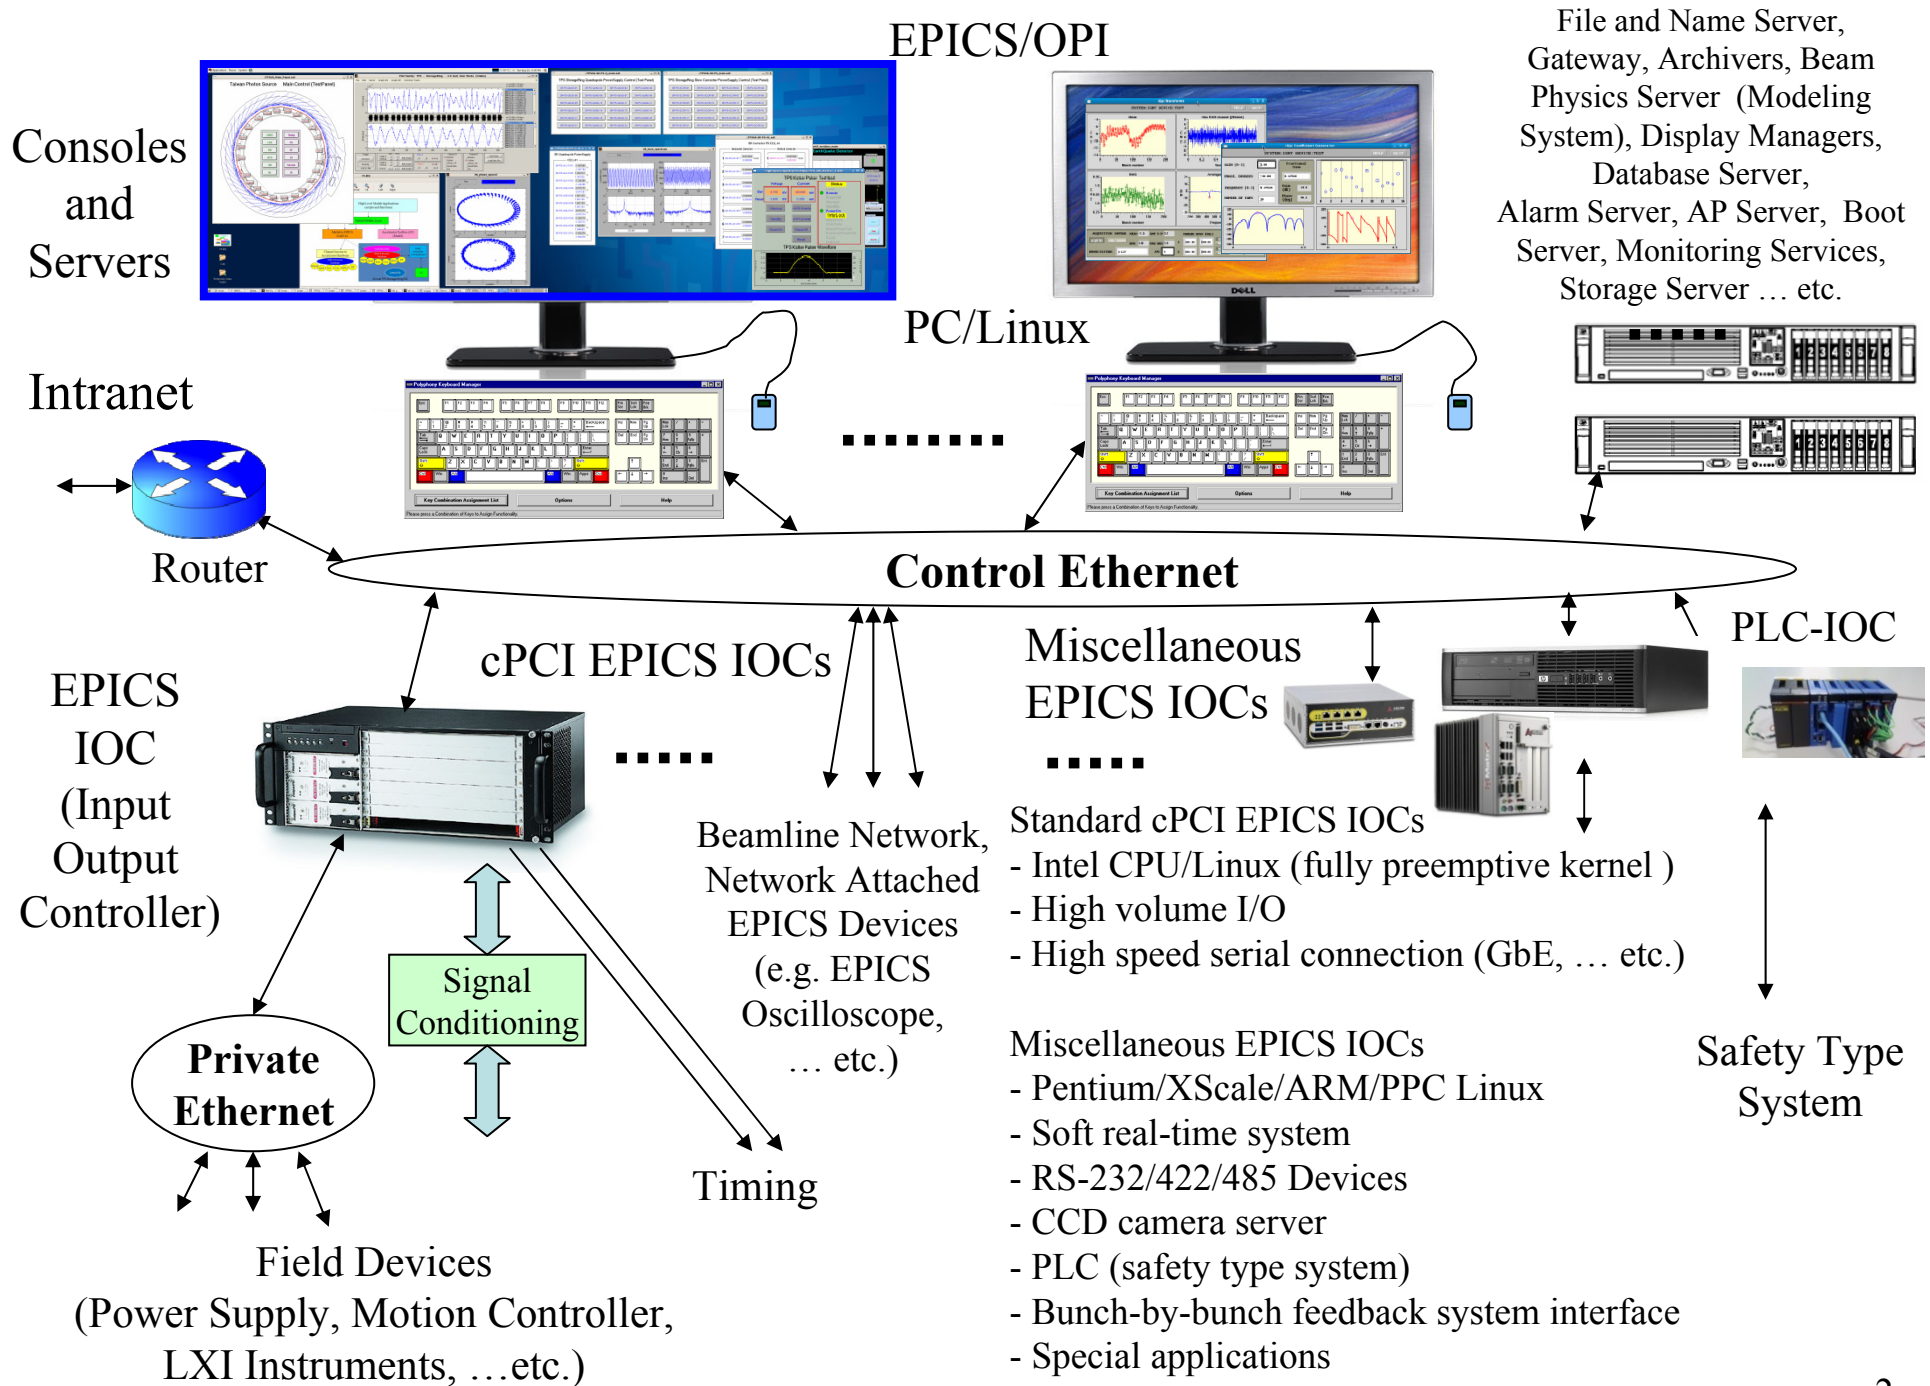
EPICS/OPI

Consoles and Servers

File and Name Server, Gateway, Archivers, Beam Physics Server (Modeling System), Display Managers, Database Server, Alarm Server, AP Server, Boot Server, Monitoring Services, Storage Server … etc.

PC/Linux

Intranet

Router

Control Ethernet

PLC-IOC

cPCI EPICS IOCs

Miscellaneous EPICS IOCs

EPICS IOC (Input Output Controller)

Beamline Network, Network Attached EPICS Devices (e.g. EPICS Oscilloscope, … etc.)

Standard cPCI EPICS IOCs
- Intel CPU/Linux (fully preemptive kernel )
- High volume I/O
- High speed serial connection (GbE, … etc.)

Signal Conditioning

Private Ethernet

Timing

Miscellaneous EPICS IOCs
- Pentium/XScale/ARM/PPC Linux
- Soft real-time system
- RS-232/422/485 Devices
- CCD camera server
- PLC (safety type system)
- Bunch-by-bunch feedback system interface
- Special applications

Safety Type System

Field Devices (Power Supply, Motion Controller, LXI Instruments, …etc.)